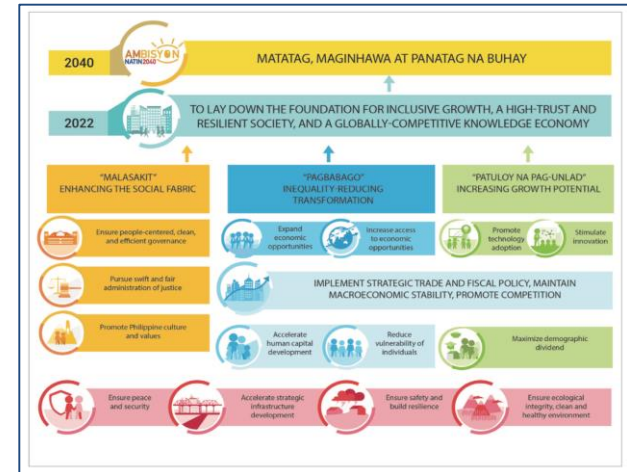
2040

AMBISYON NATIN2040

MATATAG, MAGINHAWA AT PANATAG NA BUHAY

2022

TO LAY DOWN THE FOUNDATION FOR INCLUSIVE GROWTH, A HIGH-TRUST AND RESILIENT SOCIETY, AND A GLOBALLY-COMPETITIVE KNOWLEDGE ECONOMY

"MALASAKIT"
ENHANCING THE SOCIAL FABRIC

"PAGBABAGO"
INEQUALITY-REDUCING TRANSFORMATION

"PATULOY NA PAG-UNLAD"
INCREASING GROWTH POTENTIAL

Ensure people-centered, clean, and efficient governance

Pursue swift and fair administration of justice

Promote Philippine culture and values

Expand economic opportunities

Increase access to economic opportunities

Promote technology adoption

Stimulate innovation

IMPLEMENT STRATEGIC TRADE AND FISCAL POLICY, MAINTAIN MACROECONOMIC STABILITY, PROMOTE COMPETITION

Accelerate human capital development

Reduce vulnerability of individuals

Maximize demographic dividend

Ensure peace and security

Accelerate strategic infrastructure development

Ensure safety and build resilience

Ensure ecological integrity, clean and healthy environment